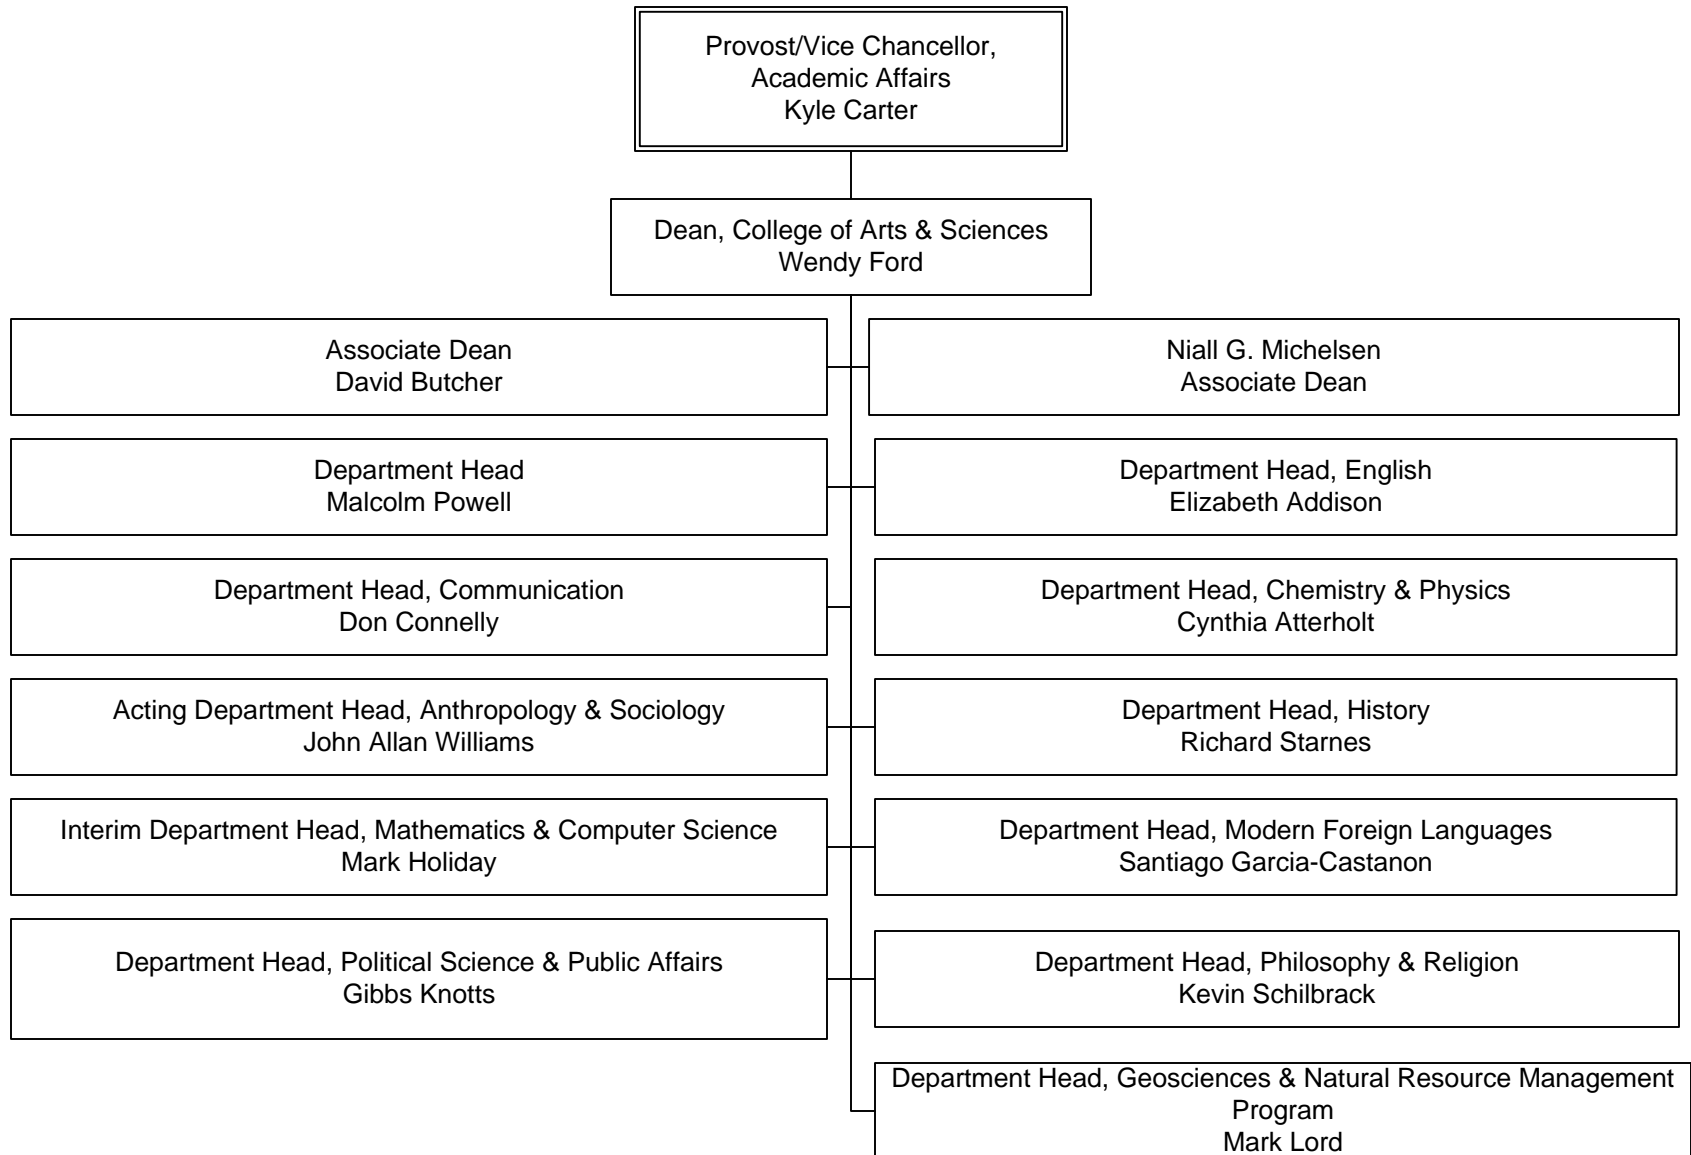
Provost/Vice Chancellor, Academic Affairs
Kyle Carter

Dean, College of Arts & Sciences
Wendy Ford

Associate Dean
David Butcher

Niall G. Michelsen
Associate Dean

Department Head
Malcolm Powell

Department Head, English
Elizabeth Addison

Department Head, Communication
Don Connelly

Department Head, Chemistry & Physics
Cynthia Atterholt

Acting Department Head, Anthropology & Sociology
John Allan Williams

Department Head, History
Richard Starnes

Interim Department Head, Mathematics & Computer Science
Mark Holiday

Department Head, Modern Foreign Languages
Santiago Garcia-Castanon

Department Head, Political Science & Public Affairs
Gibbs Knotts

Department Head, Philosophy & Religion
Kevin Schilbrack

Department Head, Geosciences & Natural Resource Management Program
Mark Lord